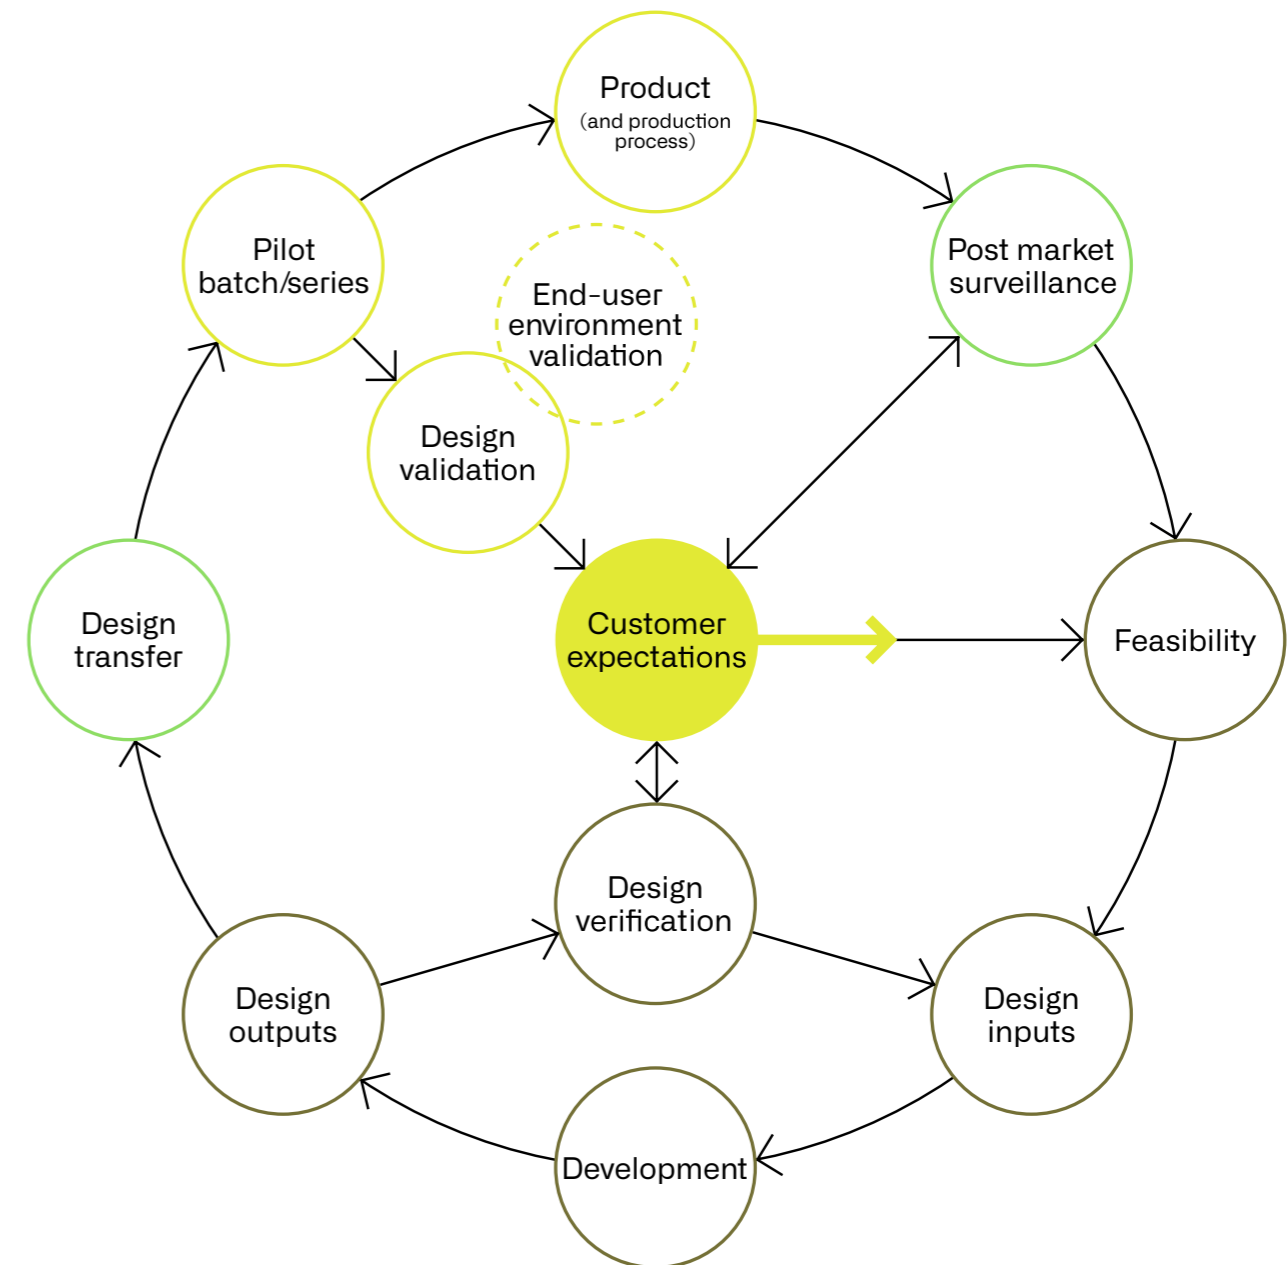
Product
(and production process)

Pilot batch/series

Post market surveillance

End-user environment validation

Design validation

Customer expectations

Design transfer

Feasibility

Design verification

Design outputs

Design inputs

Development